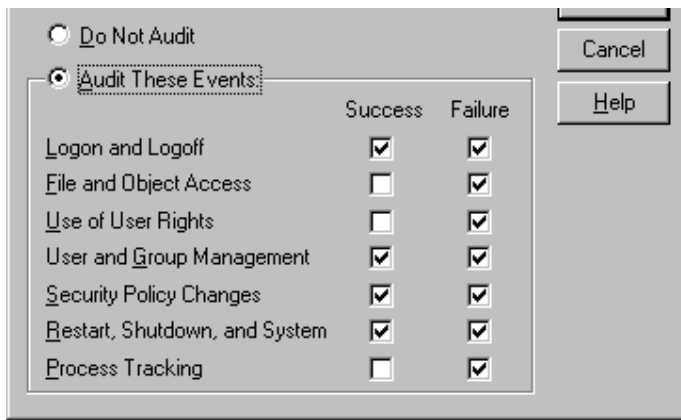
Do Not Audit

Audit These Events

| | Success | Failure |
|---|---|---|
| Logon and Logoff | ☑ | ☑ |
| File and Object Access | ☐ | ☑ |
| Use of User Rights | ☐ | ☑ |
| User and Group Management | ☑ | ☑ |
| Security Policy Changes | ☑ | ☑ |
| Restart, Shutdown, and System | ☑ | ☑ |
| Process Tracking | ☐ | ☑ |

Cancel

Help